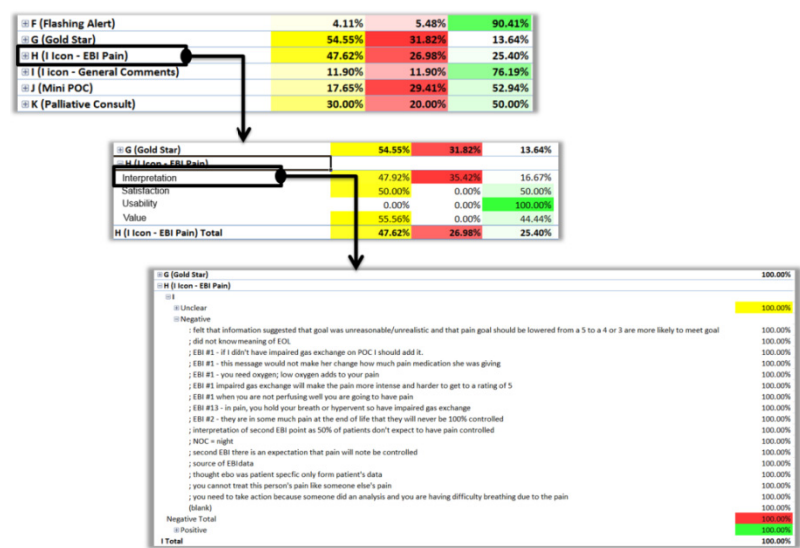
| | | | |
|---|---|---|---|
| ⊞ F (Flashing Alert) | 4.11% | 5.48% | 90.41% |
| ⊞ G (Gold Star) | 54.55% | 31.82% | 13.64% |
| ⊞ H (I Icon - EBI Pain) | 47.62% | 26.98% | 25.40% |
| ⊞ I (I Icon - General Comments) | 11.90% | 11.90% | 76.19% |
| ⊞ J (Mini POC) | 17.65% | 29.41% | 52.94% |
| ⊞ K (Palliative Consult) | 30.00% | 20.00% | 50.00% |

| | | | |
|---|---|---|---|
| ⊞ G (Gold Star) | 54.55% | 31.82% | 13.64% |
| ⊟ H (I Icon - EBI Pain) | | | |
| Interpretation | 47.92% | 35.42% | 16.67% |
| Satisfaction | 50.00% | 0.00% | 50.00% |
| Usability | 0.00% | 0.00% | 100.00% |
| Value | 55.56% | 0.00% | 44.44% |
| H (I Icon - EBI Pain) Total | 47.62% | 26.98% | 25.40% |

| | |
|---|---|
| ⊞ G (Gold Star) | 100.00% |
| ⊟ H (I Icon - EBI Pain) | |
| ⊟ I | |
| ⊞ Unclear | 100.00% |
| ⊟ Negative | |
| : felt that information suggested that goal was unreasonable/unrealistic and that pain goal should be lowered from a 5 to a 4 or 3 are more likely to meet goal | 100.00% |
| ; did not know meaning of EOL | 100.00% |
| ; EBI #1 - if I didn't have impaired gas exchange on POC I should add it. | 100.00% |
| ; EBI #1 - this message would not make her change how much pain medication she was giving | 100.00% |
| ; EBI #1 - you need oxygen; low oxygen adds to your pain | 100.00% |
| ; EBI #1 impaired gas exchange will make the pain more intense and harder to get to a rating of 5 | 100.00% |
| ; EBI #1 when you are not perfusing well you are going to have pain | 100.00% |
| ; EBI #13 - in pain, you hold your breath or hypervent so have impaired gas exchange | 100.00% |
| ; EBI #2 - they are in some much pain at the end of life that they will never be 100% controlled | 100.00% |
| ; interpretation of second EBI point as 50% of patients don't expect to have pain controlled | 100.00% |
| ; NOC = night | 100.00% |
| ; second EBI there is an expectation that pain will note be controlled | 100.00% |
| ; source of EBIdata | 100.00% |
| ; thought ebo was patient specfic only form patient's data | 100.00% |
| ; you cannot treat this person's pain like someone else's pain | 100.00% |
| ; you need to take action because someone did an analysis and you are having difficulty breathing due to the pain | 100.00% |
| (blank) | 100.00% |
| Negative Total | 100.00% |
| ⊞ Positive | 100.00% |
| I Total | 100.00% |